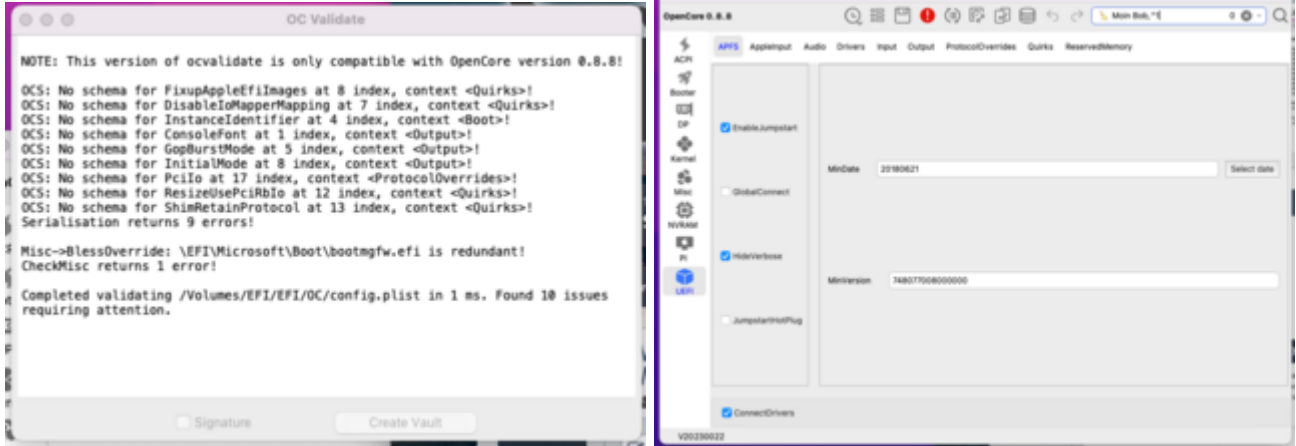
OC Validate

NOTE: This version of ocvalidate is only compatible with OpenCore version 0.8.8!

OCS: No schema for FixupAppleEfiImages at 8 index, context <Quirks>!
OCS: No schema for DisableIoMapperMapping at 7 index, context <Quirks>!
OCS: No schema for InstanceIdentifier at 4 index, context <Boot>!
OCS: No schema for ConsoleFont at 1 index, context <Output>!
OCS: No schema for GopBurstMode at 5 index, context <Output>!
OCS: No schema for InitialMode at 8 index, context <Output>!
OCS: No schema for PciIo at 17 index, context <ProtocolOverrides>!
OCS: No schema for ResizeUsePciRbIo at 12 index, context <Quirks>!
OCS: No schema for ShimRetainProtocol at 13 index, context <Quirks>!
Serialisation returns 9 errors!

Misc->BlessOverride: \EFI\Microsoft\Boot\bootmgfw.efi is redundant!
CheckMisc returns 1 error!

Completed validating /Volumes/EFI/EFI/OC/config.plist in 1 ms. Found 10 issues requiring attention.

Signature

Create Vault

OpenCore 0.8.8

Main Bob,"E

0

ACPI

Booter

DP

Kernel

Misc

NVRAM

PI

UEFI

APFS AppleInput Audio Drivers Input Output ProtocolOverrides Quirks ReservedMemory

EnableJumpstart

GlobalConnect

HideVerbose

JumpstartHotPlug

MinDate 20180621

Select date

MinVersion 7480770080000000

ConnectDrivers

V20230022